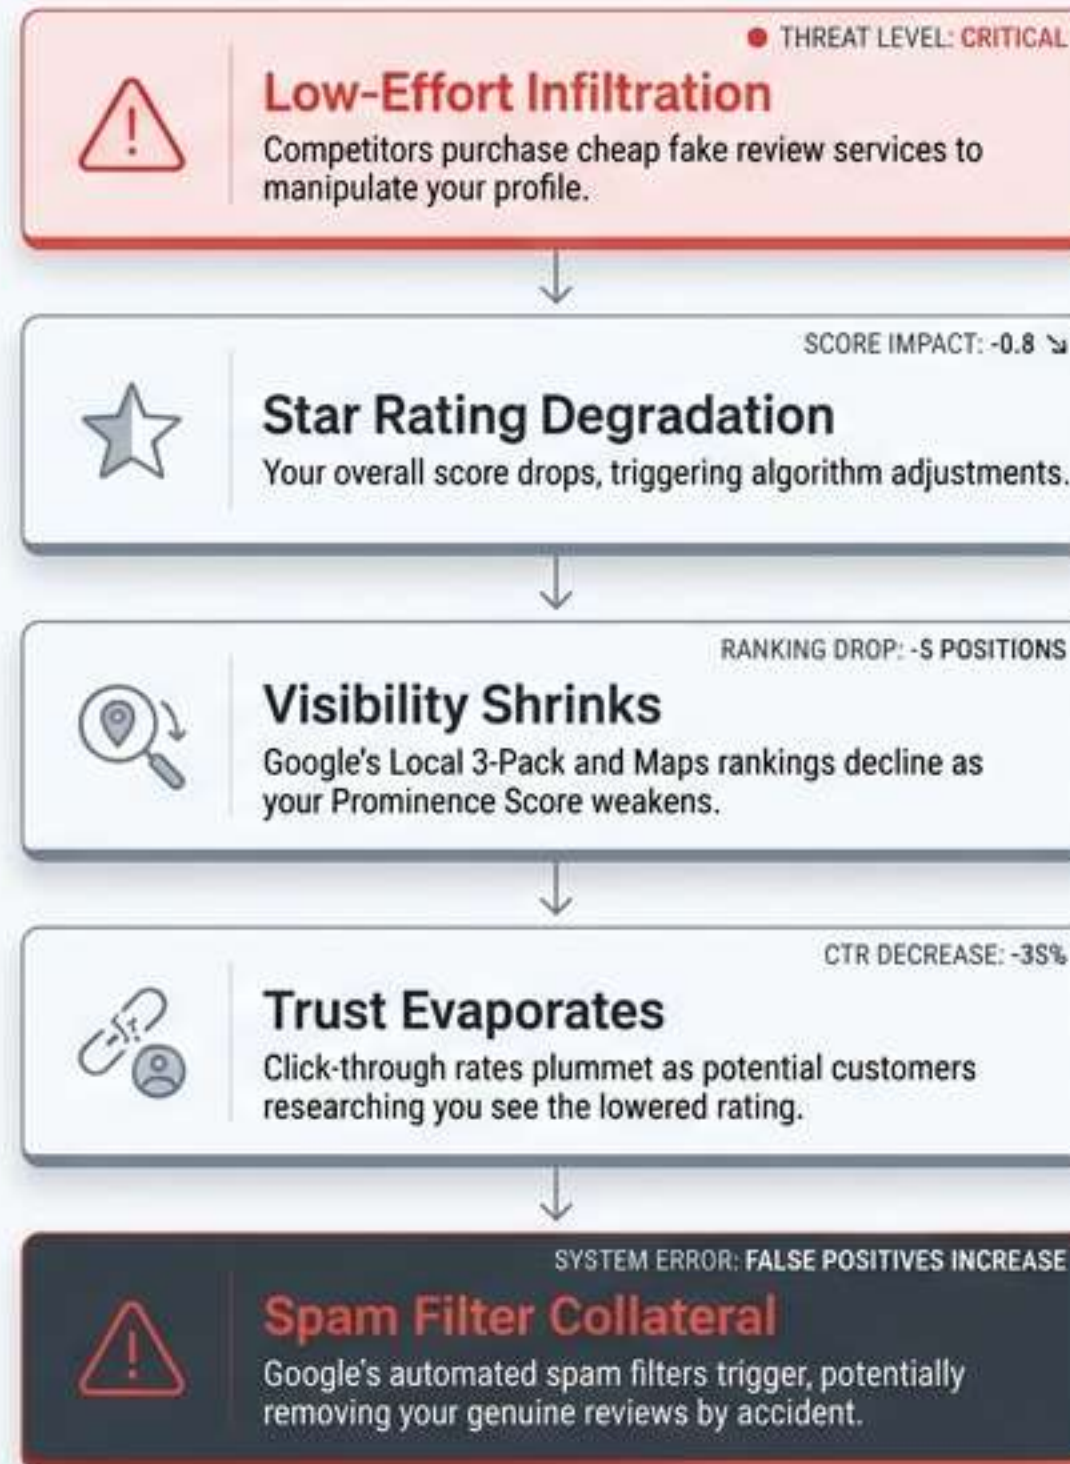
THREAT LEVEL: CRITICAL

Low-Effort Infiltration

Competitors purchase cheap fake review services to manipulate your profile.

SCORE IMPACT: -0.8

Star Rating Degradation

Your overall score drops, triggering algorithm adjustments.

RANKING DROP: -5 POSITIONS

Visibility Shrinks

Google's Local 3-Pack and Maps rankings decline as your Prominence Score weakens.

CTR DECREASE: -35%

Trust Evaporates

Click-through rates plummet as potential customers researching you see the lowered rating.

SYSTEM ERROR: FALSE POSITIVES INCREASE

Spam Filter Collateral

Google's automated spam filters trigger, potentially removing your genuine reviews by accident.